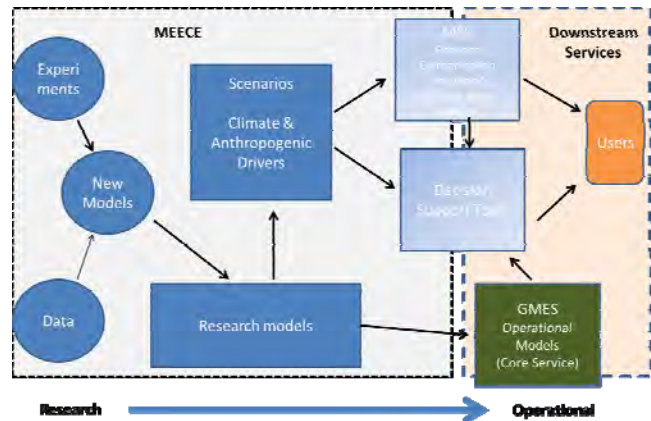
MEECE

Downstream Services

Experi ments

New Models

Data

Scenarios

Climate & Anthropogenic Drivers

Research models

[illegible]

Decision Support Tool

Users

GMES Operational Models (Core Service)

Research

Operational